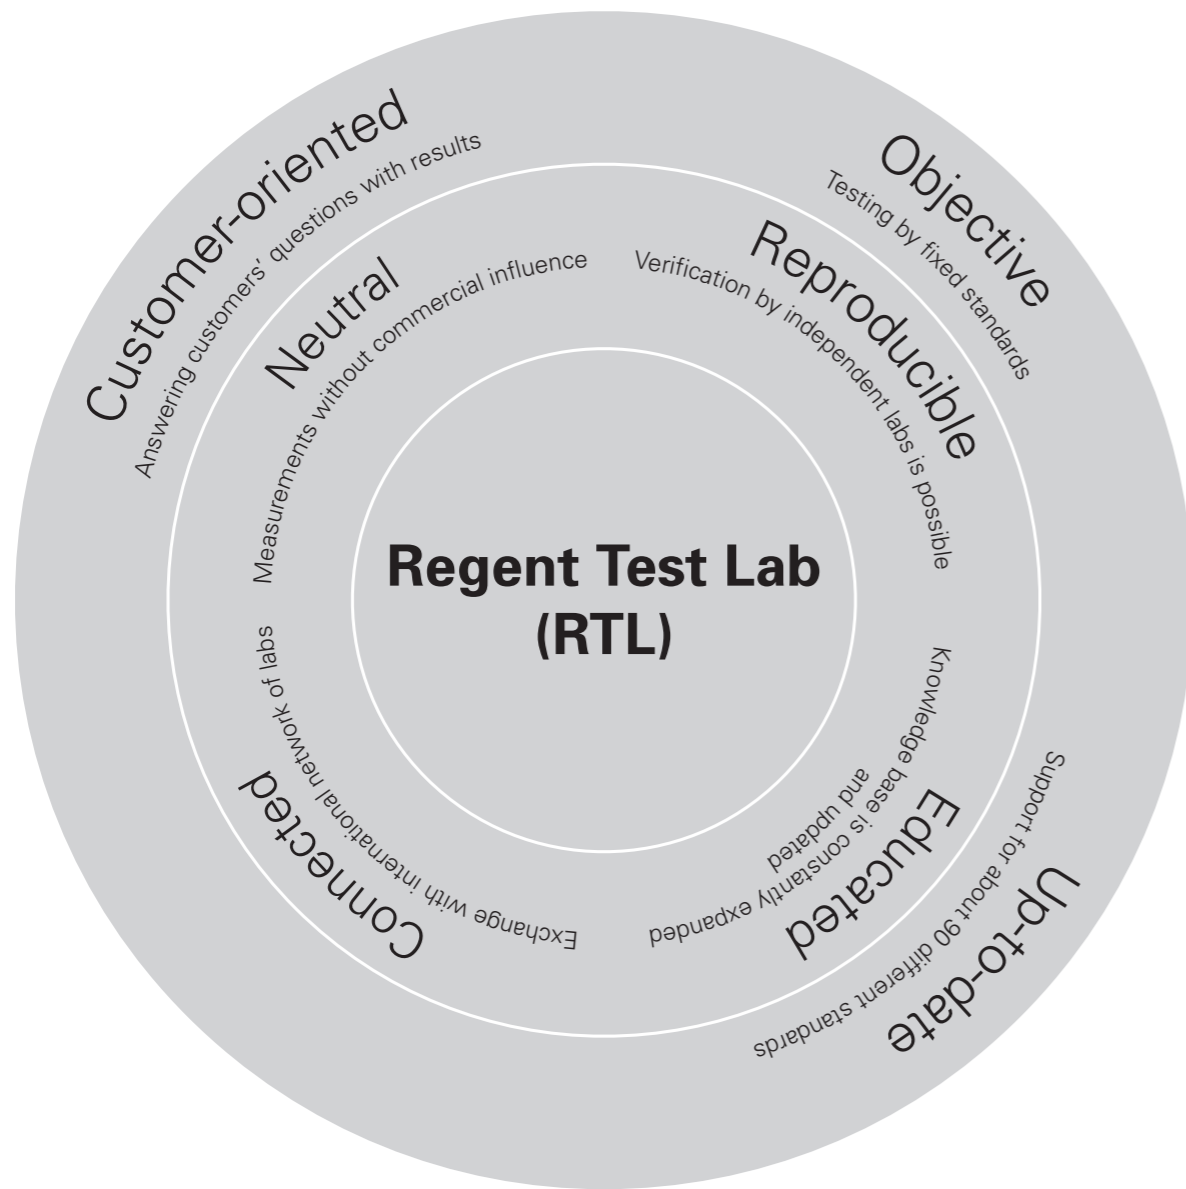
Customer-oriented
Answering customers' questions with results

Objective
Testing by fixed standards

Neutral
Measurements without commercial influence

Reproducible
Verification by independent labs is possible

Regent Test Lab (RTL)

Connected
Exchange with international network of labs

Educated
Knowledge base is constantly expanded and updated

Up-to-date
Support for about 90 different standards